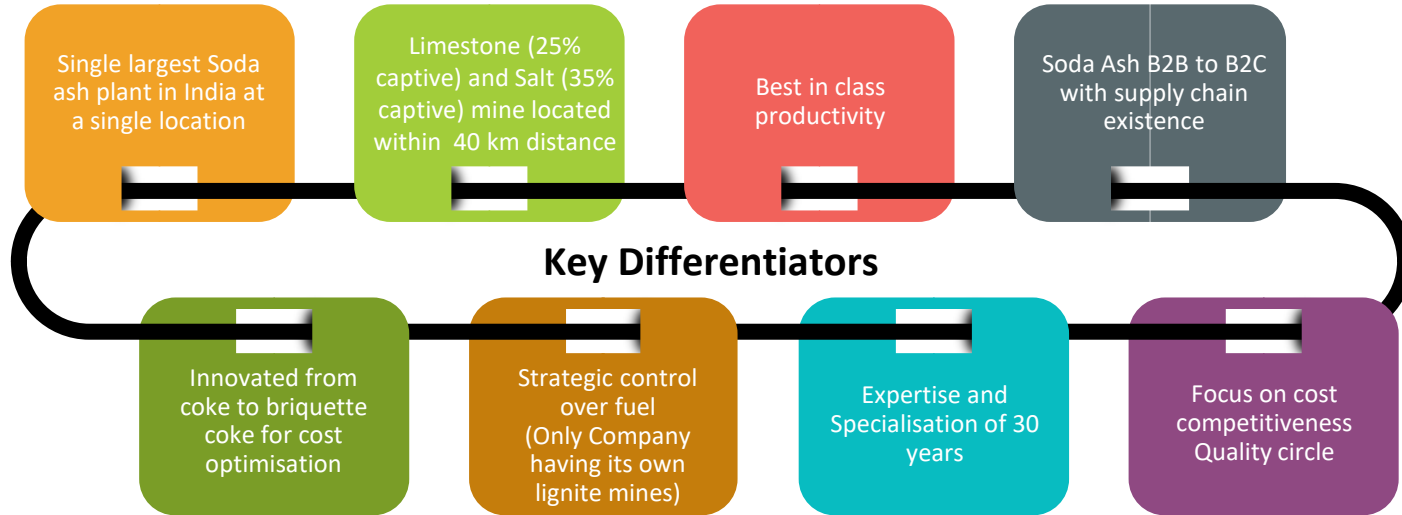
Single largest Soda ash plant in India at a single location

Limestone (25% captive) and Salt (35% captive) mine located within 40 km distance

Best in class productivity

Soda Ash B2B to B2C with supply chain existence

Key Differentiators

Innovated from coke to briquette coke for cost optimisation

Strategic control over fuel (Only Company having its own lignite mines)

Expertise and Specialisation of 30 years

Focus on cost competitiveness Quality circle